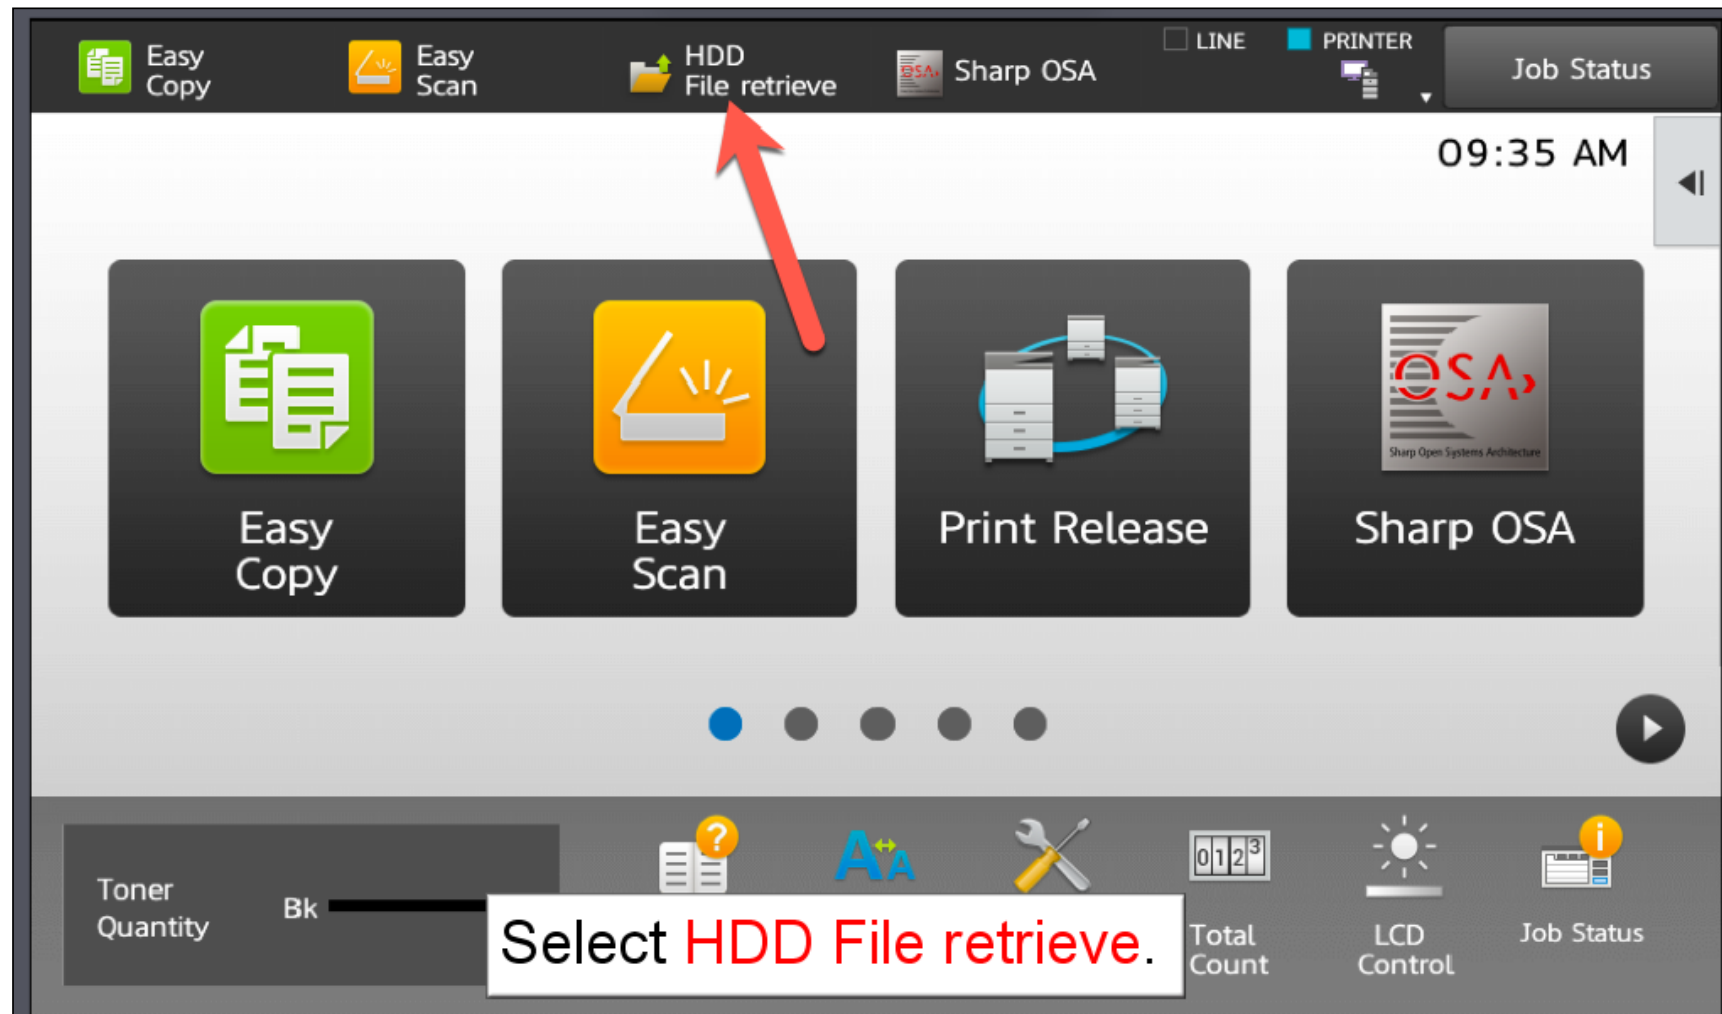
Easy Copy

Easy Scan

HDD File retrieve

Sharp OSA

LINE

PRINTER

Job Status

09:35 AM

Easy Copy

Easy Scan

Print Release

OSA

Sharp Open Systems Architecture

Sharp OSA

Toner Quantity

Bk

Select HDD File retrieve.

0 1 2 3

Total Count

LCD Control

Job Status